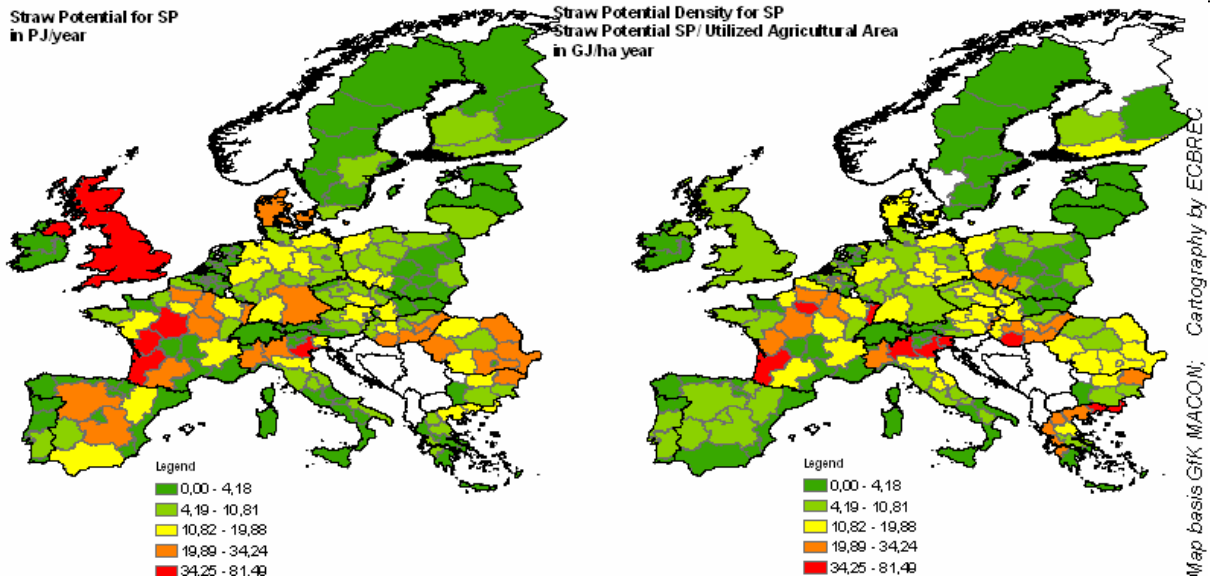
Straw Potential for SP
in PJ/year

Legend
0,00 - 4,18
4,19 - 10,81
10,82 - 19,88
19,89 - 34,24
34,25 - 81,49

Straw Potential Density for SP
Straw Potential SP/ Utilized Agricultural Area
in GJ/ha year

Legend
0,00 - 4,18
4,19 - 10,81
10,82 - 19,88
19,89 - 34,24
34,25 - 81,49

Map basis GfK MACON; Cartography by ECBREC